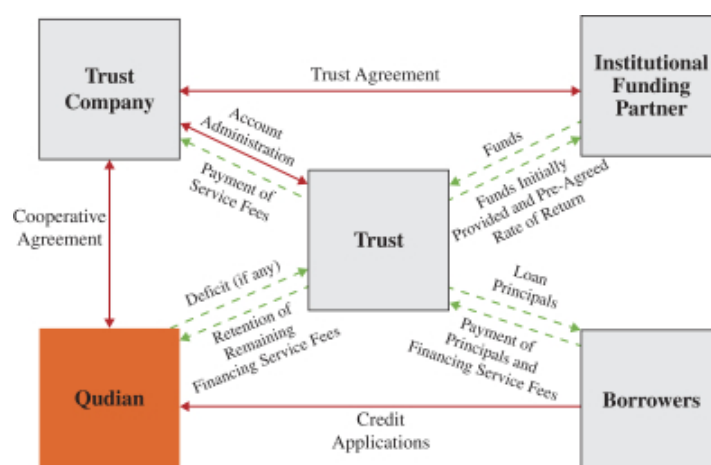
Trust Company

Trust Agreement

Institutional Funding Partner

Account Administration

Payment of Service Fees

Funds

Funds Initially Provided and Pre-Agreed Rate of Return

Cooperative Agreement

Trust

Deficit (if any)

Retention of Remaining Financing Service Fees

Loan Principals

Payment of Principals and Financing Service Fees

Qudian

Credit Applications

Borrowers